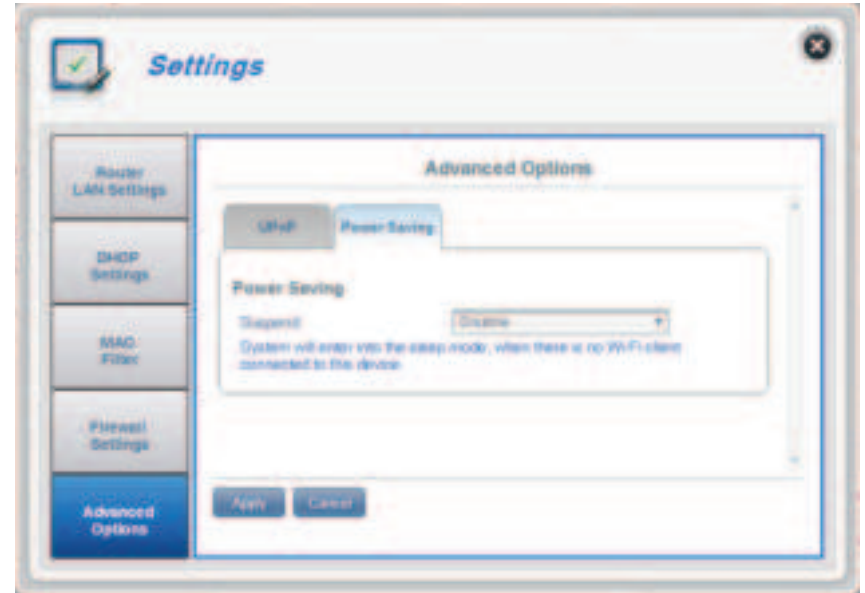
Settings

Router LAN Settings

DHCP Settings

MAC Filter

Firewall Settings

Advanced Options

Advanced Options

UPnP

Power Saving

Power Saving

Suspend

Disable

System will enter into the sleep mode, when there is no Wi-Fi client connected to the device.

Apply

Cancel